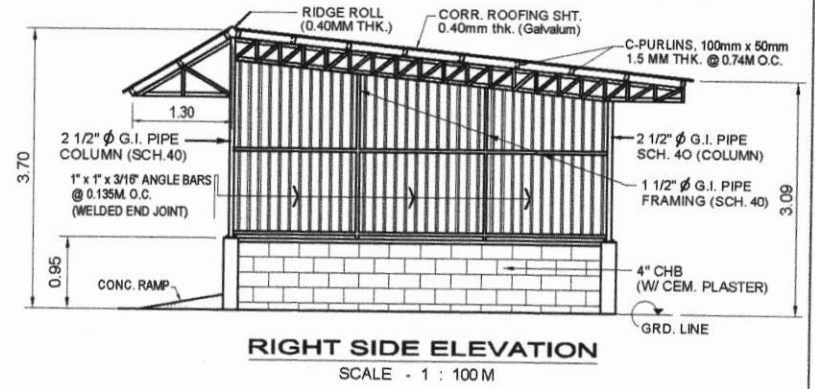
RIDGE ROLL
(0.40MM THK.)

CORR. ROOFING SHT.
0.40mm thk. (Galvalum)

C-PURLINS, 100mm x 50mm
1.5 MM THK. @ 0.74M O.C.

1.30

2 1/2" $\phi$ G.I. PIPE
COLUMN (SCH.40)

2 1/2" $\phi$ G.I. PIPE
SCH. 40 (COLUMN)

3.70

1" x 1" x 3/16" ANGLE BARS
@ 0.135M. O.C.
(WELDED END JOINT)

1 1/2" $\phi$ G.I. PIPE
FRAMING (SCH. 40)

3.09

0.95

CONC. RAMP

4" CHB
(W/ CEM. PLASTER)

GRD. LINE

RIGHT SIDE ELEVATION
SCALE - 1 : 100 M